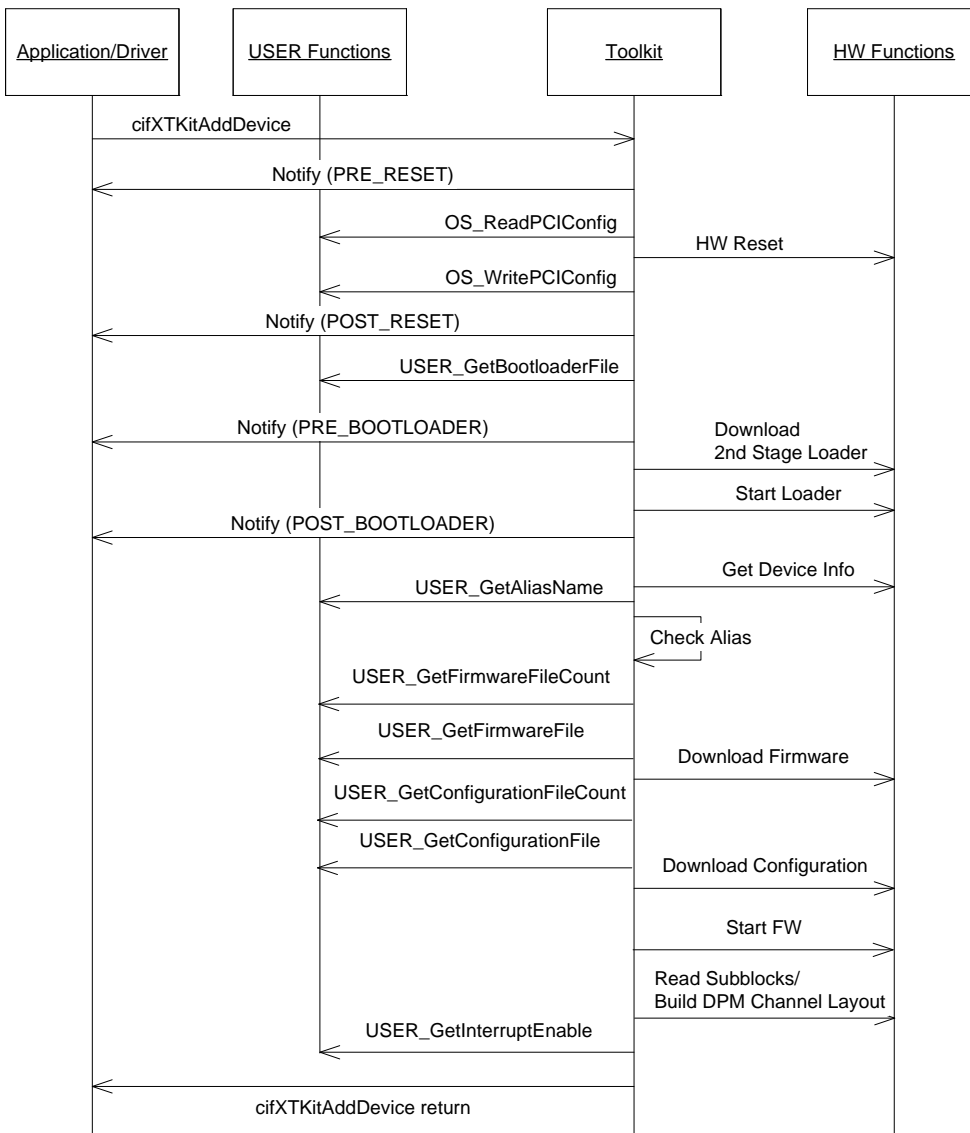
Application/Driver
USER Functions
Toolkit
HW Functions

cifXTKitAddDevice
Notify (PRE_RESET)
OS_ReadPCIConfig
HW Reset
OS_WritePCIConfig
Notify (POST_RESET)
USER_GetBootloaderFile
Notify (PRE_BOOTLOADER)
Download 2nd Stage Loader
Start Loader
Notify (POST_BOOTLOADER)
Get Device Info
USER_GetAliasName
Check Alias
USER_GetFirmwareFileCount
USER_GetFirmwareFile
Download Firmware
USER_GetConfigurationFileCount
USER_GetConfigurationFile
Download Configuration
Start FW
Read Subblocks/ Build DPM Channel Layout
USER_GetInterruptEnable
cifXTKitAddDevice return